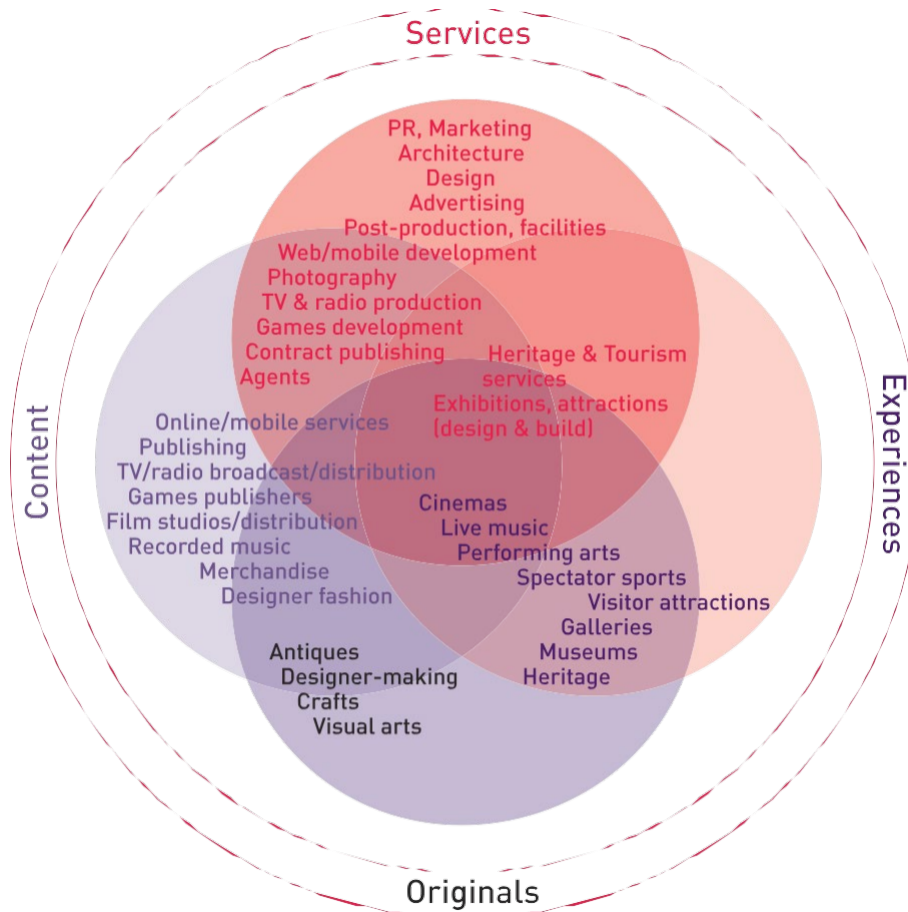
Services

PR, Marketing
Architecture
Design
Advertising
Post-production, facilities
Web/mobile development
Photography
TV & radio production
Games development
Contract publishing
Agents

Heritage & Tourism services
Exhibitions, attractions (design & build)

Content

Online/mobile services
Publishing
TV/radio broadcast/distribution
Games publishers
Film studios/distribution
Recorded music
Merchandise
Designer fashion

Experiences

Cinemas
Live music
Performing arts
Spectator sports
Visitor attractions
Galleries
Museums
Heritage

Antiques
Designer-making
Crafts
Visual arts

Originals